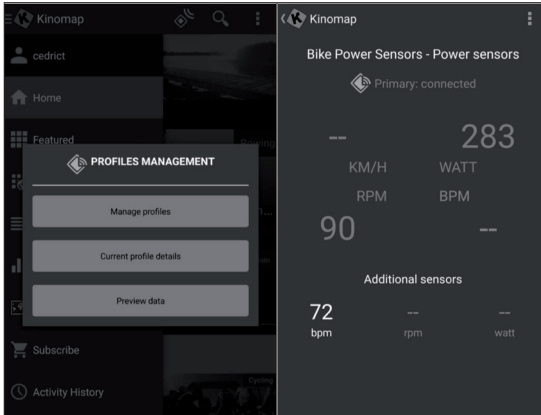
Kinomap

cedrict

Home

Featured

PROFILES MANAGEMENT

Manage profiles

Current profile details

Preview data

Subscribe

Activity History

Kinomap

Bike Power Sensors - Power sensors

Primary: connected

--

283

KM/H

WATT

RPM

BPM

90

--

Additional sensors

72

bpm

--

rpm

--

watt